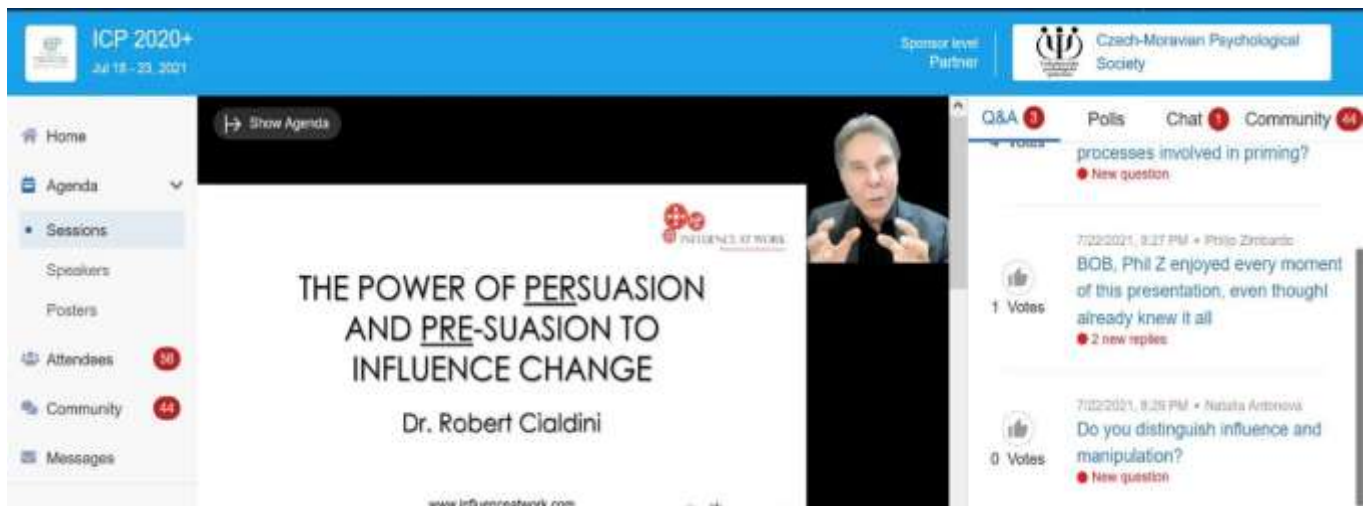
ICP 2020+
Jul 18 - 23, 2021

Sponsor level
Partner

Czech-Moravian Psychological Society

Home
Agenda
Sessions
Speakers
Posters
Attendees 58
Community 44
Messages

Show Agenda

INFLUENCE AT WORK

THE POWER OF PERSUASION AND PRE-SUASION TO INFLUENCE CHANGE

Dr. Robert Cialdini

www.influenceatwork.com

Q&A 3
Polls
Chat 1
Community 44

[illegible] Votes
processes involved in priming?
New question

7/22/2021, 8:27 PM • Philip Zimbardo
1 Votes
BOB, Phil Z enjoyed every moment of this presentation, even thoughI already knew it all
2 new replies

7/22/2021, 8:28 PM • Natalia Antonova
0 Votes
Do you distinguish influence and manipulation?
New question